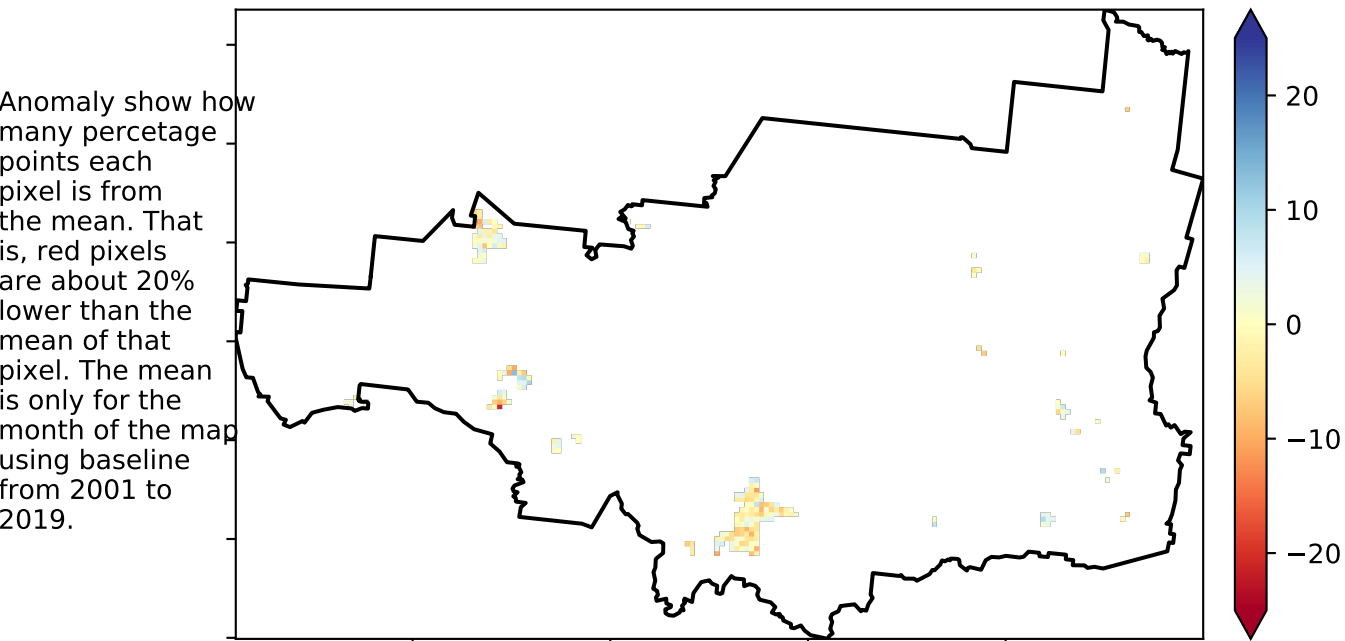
Anomaly show how many percetage points each pixel is from the mean. That is, red pixels are about 20% lower than the mean of that pixel. The mean is only for the month of the map using baseline from 2001 to 2019.

20
10
0
−10
−20